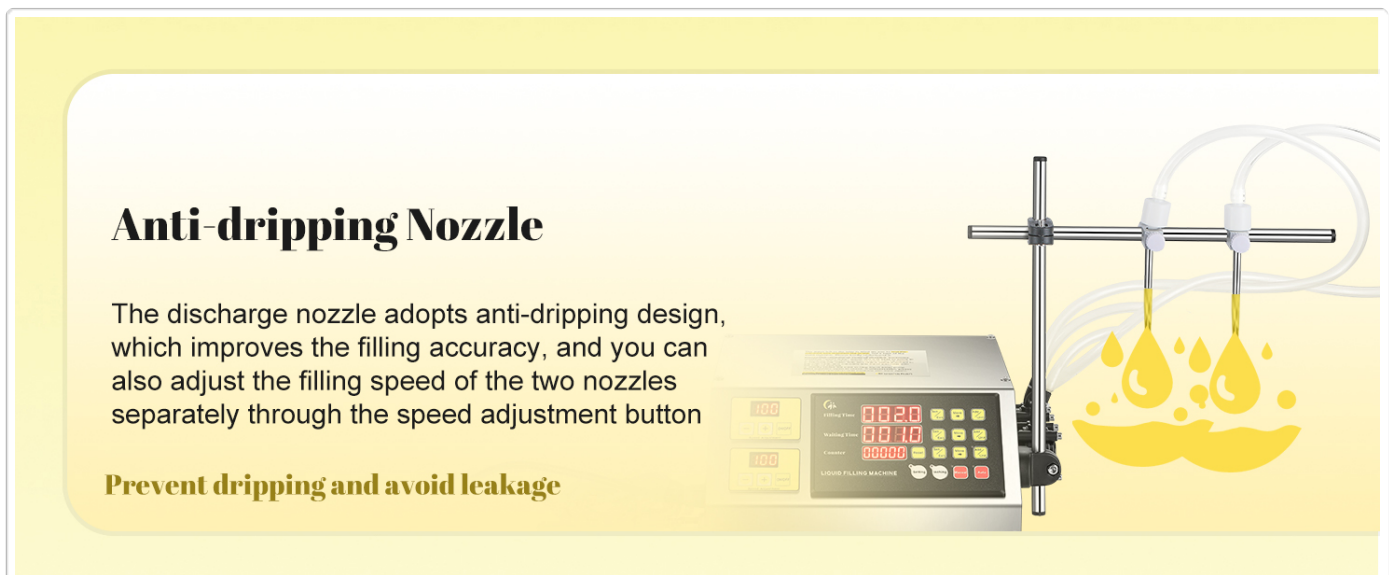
Anti-dripping Nozzle

The discharge nozzle adopts anti-dripping design, which improves the filling accuracy, and you can also adjust the filling speed of the two nozzles separately through the speed adjustment button

Prevent dripping and avoid leakage

100

100

Filling Time 002.0

Waiting Time 001.0

Counter 00000

LIQUID FILLING MACHINE